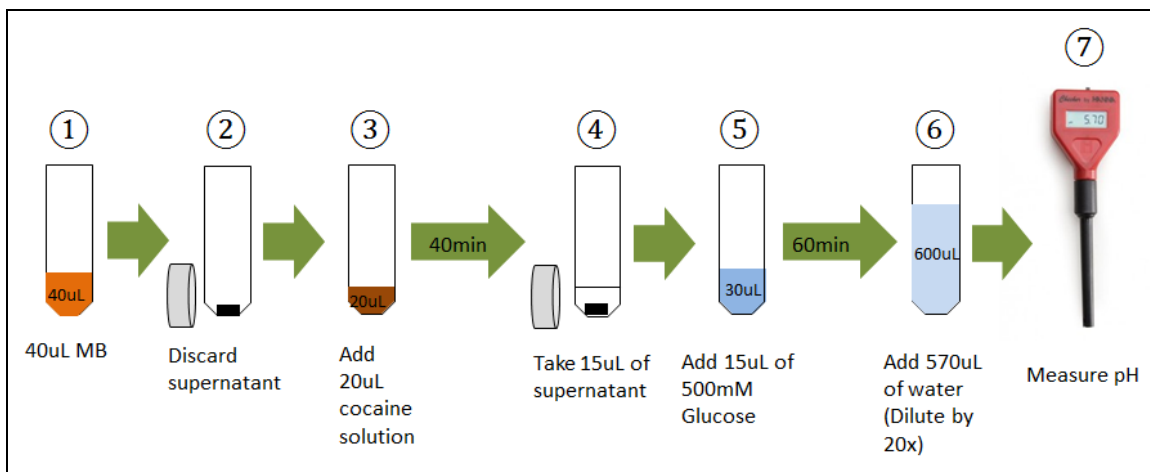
7

Checker by HANNA

5.70

1

40uL

40uL MB

2

Discard supernatant

3

20uL

Add 20uL cocaine solution

40min

4

Take 15uL of supernatant

5

30uL

Add 15uL of 500mM Glucose

60min

6

600uL

Add 570uL of water (Dilute by 20x)

Measure pH